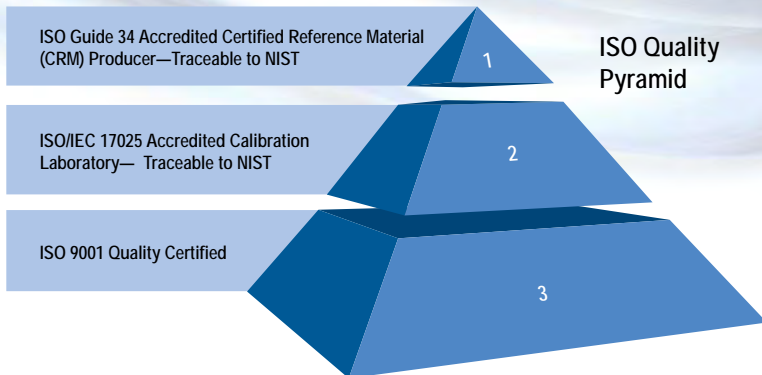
ISO Guide 34 Accredited Certified Reference Material (CRM) Producer—Traceable to NIST

1

ISO Quality Pyramid

ISO/IEC 17025 Accredited Calibration Laboratory— Traceable to NIST

2

ISO 9001 Quality Certified

3